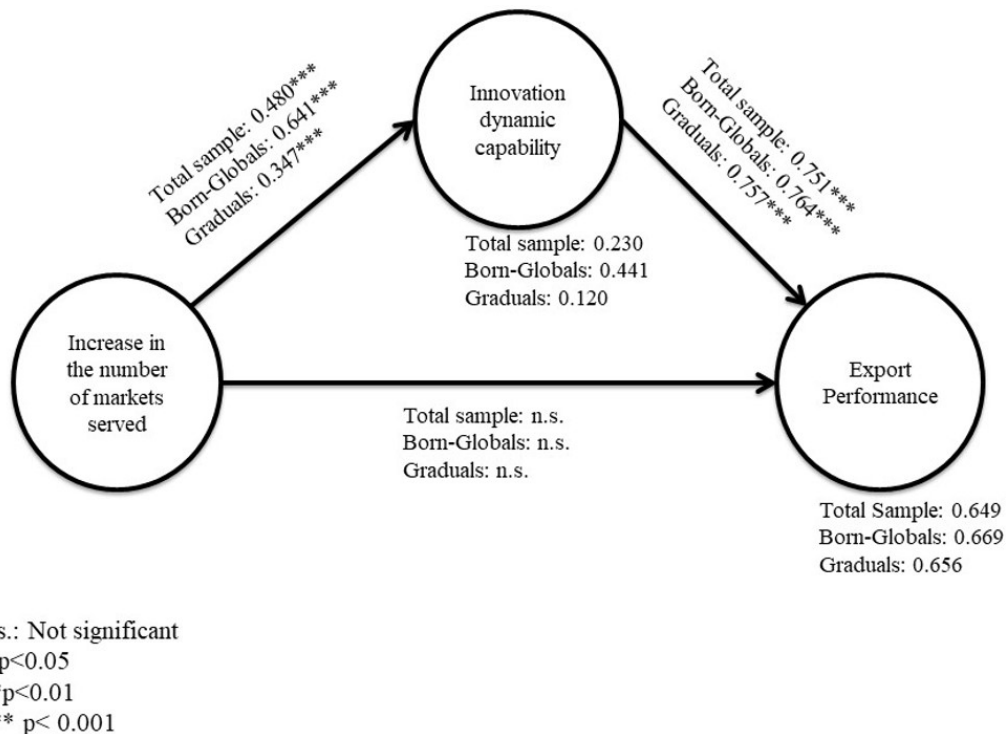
Innovation dynamic capability

Total sample: 0.480***
Born-Globals: 0.641***
Graduals: 0.347***

Total sample: 0.751***
Born-Globals: 0.764***
Graduals: 0.757***

Total sample: 0.230
Born-Globals: 0.441
Graduals: 0.120

Increase in the number of markets served

Export Performance

Total sample: n.s.
Born-Globals: n.s.
Graduals: n.s.

Total Sample: 0.649
Born-Globals: 0.669
Graduals: 0.656

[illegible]s.: Not significant
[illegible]p<0.05
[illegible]p<0.01
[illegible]* p< 0.001